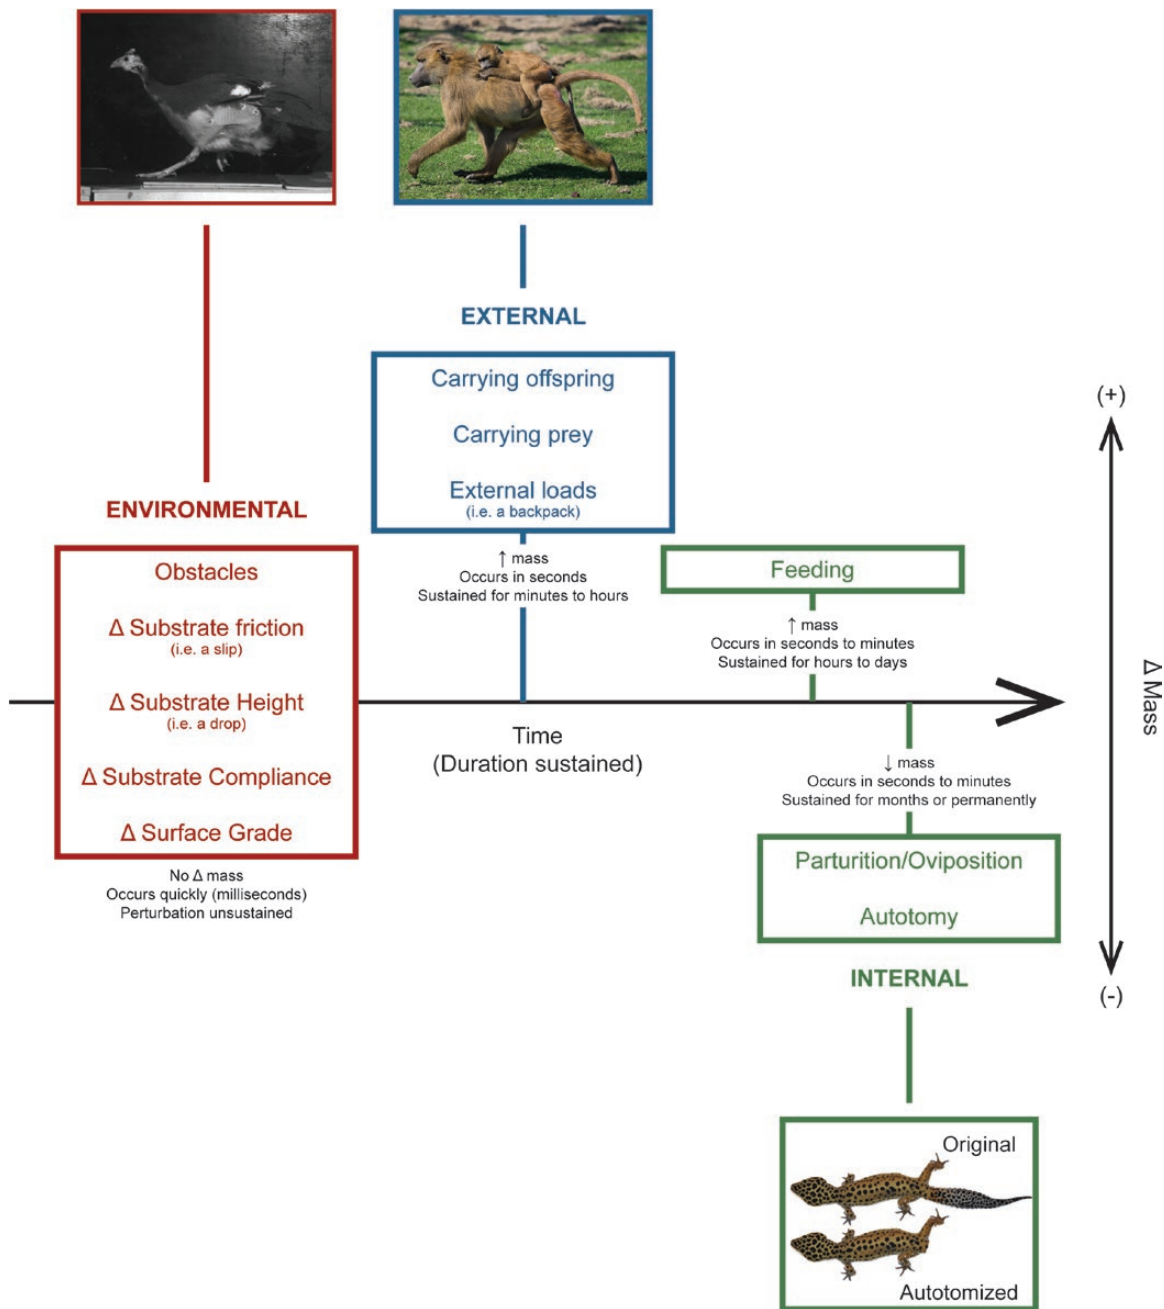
EXTERNAL

Carrying offspring

Carrying prey

External loads
(i.e. a backpack)

(+)

ENVIRONMENTAL

Obstacles

Δ Substrate friction
(i.e. a slip)

Δ Substrate Height
(i.e. a drop)

Δ Substrate Compliance

Δ Surface Grade

No Δ mass
Occurs quickly (milliseconds)
Perturbation unsustained

↑ mass
Occurs in seconds
Sustained for minutes to hours

Feeding

↑ mass
Occurs in seconds to minutes
Sustained for hours to days

Time
(Duration sustained)

Δ Mass

↓ mass
Occurs in seconds to minutes
Sustained for months or permanently

Parturition/Oviposition

Autotomy

INTERNAL

(-)

Original

Autotomized